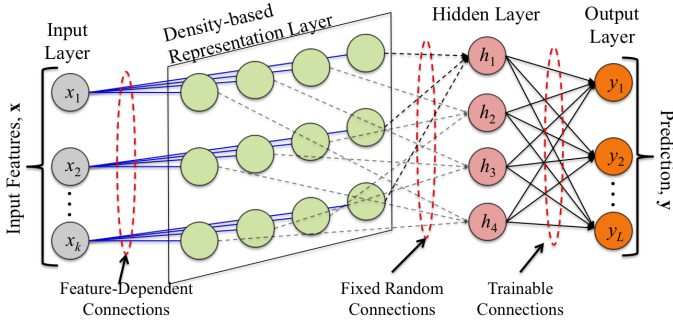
Input Layer

Density-based Representation Layer

Hidden Layer

Output Layer

Input Features, $\mathbf{x}$

$x_1$

$x_2$

$\vdots$

$x_k$

$h_1$

$h_2$

$h_3$

$h_4$

$y_1$

$y_2$

$\vdots$

$y_L$

Prediction, $\mathbf{y}$

Feature-Dependent Connections

Fixed Random Connections

Trainable Connections